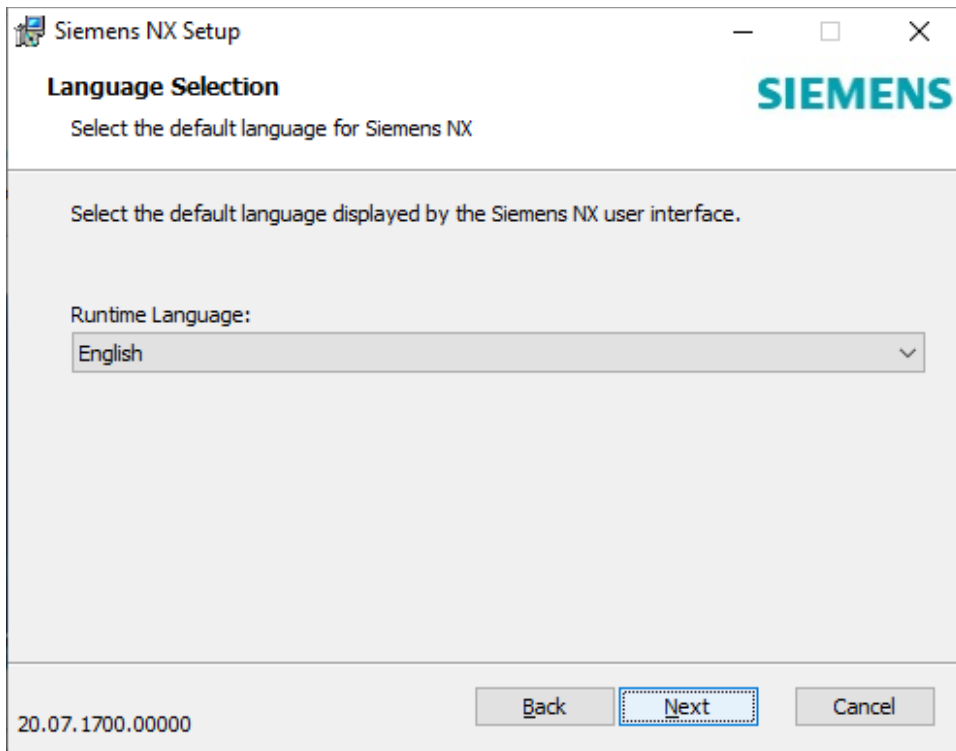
Siemens NX Setup

Language Selection

SIEMENS

Select the default language for Siemens NX

Select the default language displayed by the Siemens NX user interface.

Runtime Language:

English

20.07.1700.00000

Back

Next

Cancel